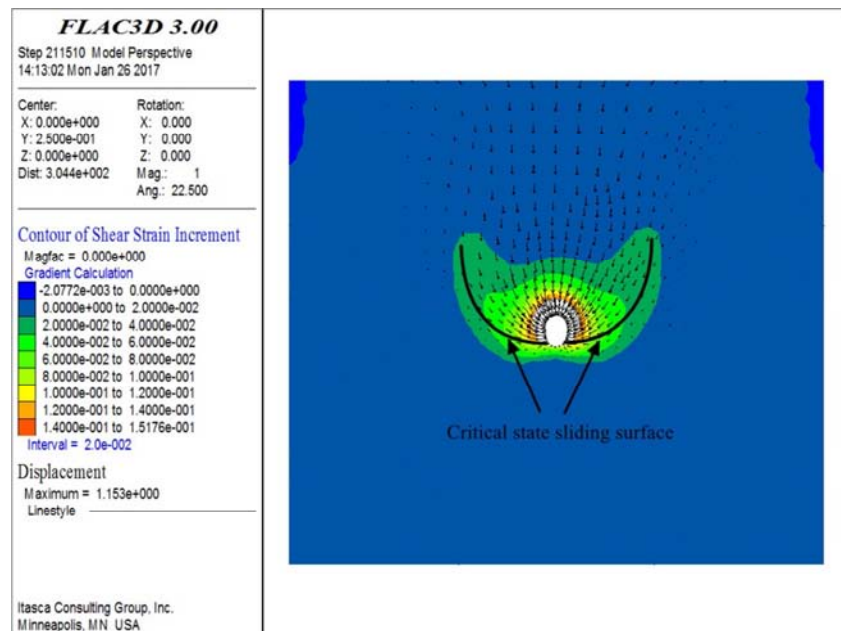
FLAC3D 3.00

Step 211510 Model Perspective
14:13:02 Mon Jan 26 2017

Center:
X: 0.000e+000
Y: 2.500e-001
Z: 0.000e+000
Dist: 3.044e+002

Rotation:
X: 0.000
Y: 0.000
Z: 0.000
Mag.: 1
Ang.: 22.500

Contour of Shear Strain Increment
Magfac = 0.000e+000
Gradient Calculation
-2.0772e-003 to 0.0000e+000
0.0000e+000 to 2.0000e-002
2.0000e-002 to 4.0000e-002
4.0000e-002 to 6.0000e-002
6.0000e-002 to 8.0000e-002
8.0000e-002 to 1.0000e-001
1.0000e-001 to 1.2000e-001
1.2000e-001 to 1.4000e-001
1.4000e-001 to 1.5176e-001
Interval = 2.0e-002

Displacement
Maximum = 1.153e+000
Linestyle

Itasca Consulting Group, Inc.
Minneapolis, MN USA

Critical state sliding surface